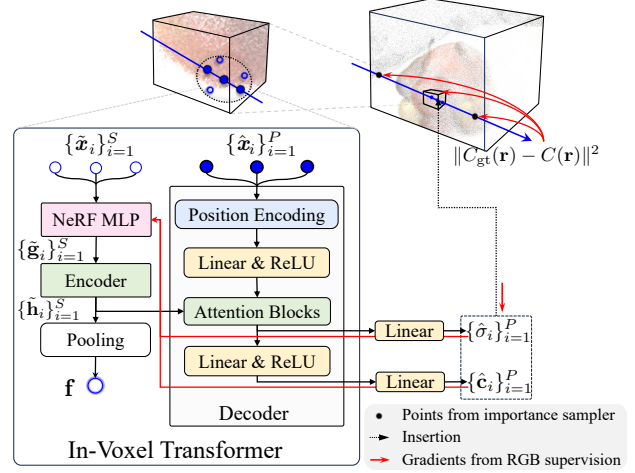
$\{\tilde{\boldsymbol{x}}_i\}_{i=1}^S$

$\{\hat{\boldsymbol{x}}_i\}_{i=1}^P$

$\|C_{\mathrm{gt}}(\mathbf{r}) - C(\mathbf{r})\|^2$

NeRF MLP

$\{\tilde{\mathbf{g}}_i\}_{i=1}^S$

Encoder

$\{\tilde{\mathbf{h}}_i\}_{i=1}^S$

Pooling

$\mathbf{f}$

Position Encoding

Linear & ReLU

Attention Blocks

Linear & ReLU

Decoder

Linear

$\{\hat{\sigma}_i\}_{i=1}^P$

Linear

$\{\hat{\mathbf{c}}_i\}_{i=1}^P$

In-Voxel Transformer

Points from importance sampler

Insertion

Gradients from RGB supervision